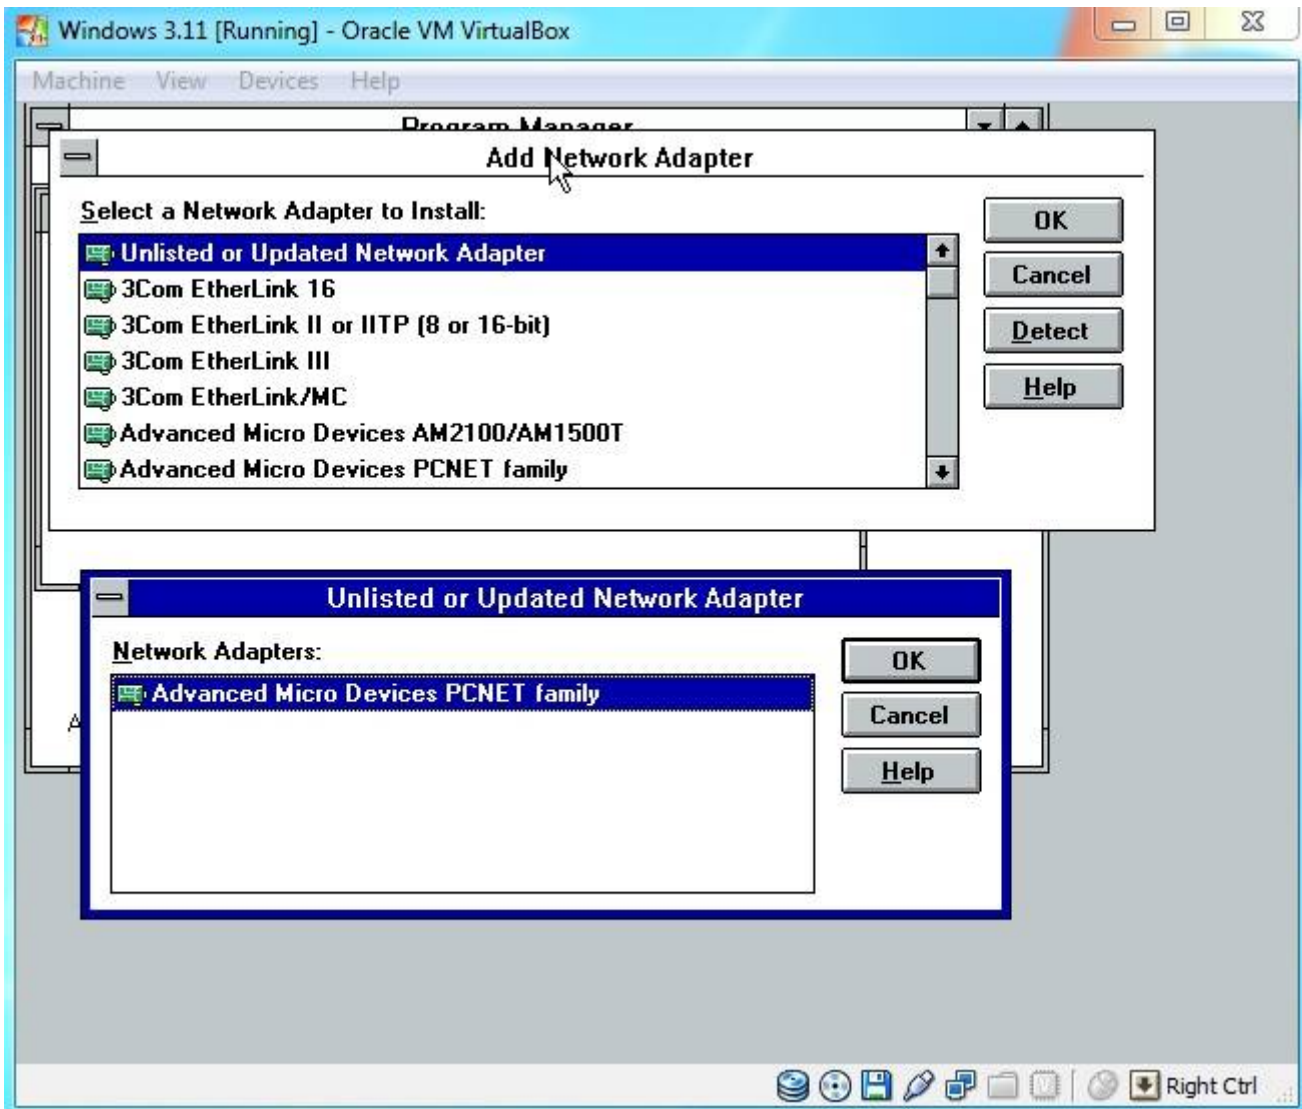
Windows 3.11 [Running] - Oracle VM VirtualBox

Machine View Devices Help

Program Manager

Add Network Adapter

Select a Network Adapter to Install:

Unlisted or Updated Network Adapter
3Com EtherLink 16
3Com EtherLink II or IITP (8 or 16-bit)
3Com EtherLink III
3Com EtherLink/MC
Advanced Micro Devices AM2100/AM1500T
Advanced Micro Devices PCNET family

OK
Cancel
Detect
Help

Unlisted or Updated Network Adapter

Network Adapters:

Advanced Micro Devices PCNET family

OK
Cancel
Help

Right Ctrl